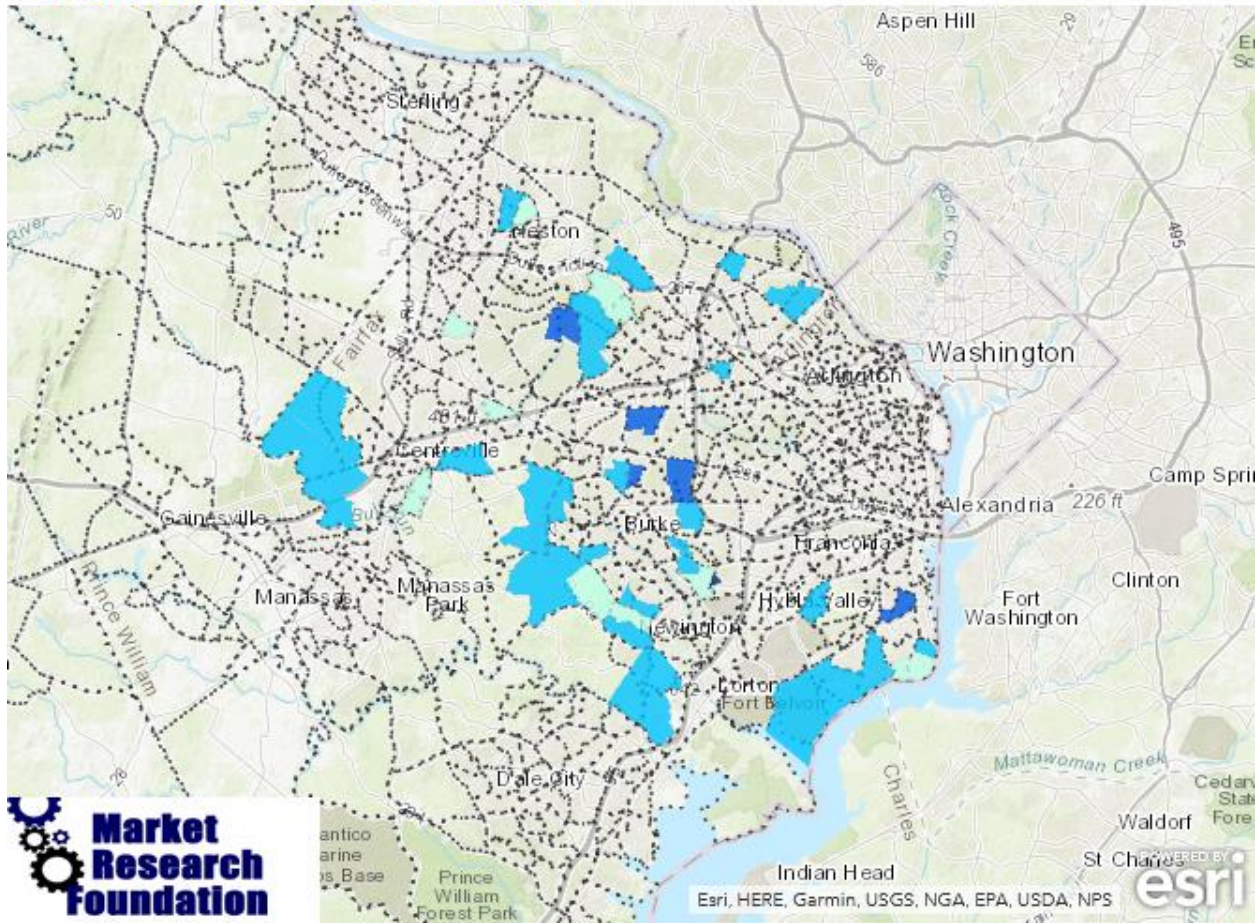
Aspen Hill
586
Sterling
River
50
Reston
267
495
Rock Creek
Washington
Arlington
Fairfax
Centreville
Camp Spri
Alexandria
226 ft
Gainesville
Burke
Franconia
Clinton
Manassas
Manassas Park
Prince William
Hybla Valley
Fort Washington
Lorton
Fort Belvoir
Mattawoman Creek
Charles
Dale City
Cedar State Fore
Waldorf
St Charles
Indian Head
antico arine s Base
Prince William Forest Park
Market Research Foundation
Esri, HERE, Garmin, USGS, NGA, EPA, USDA, NPS
POWERED BY esri